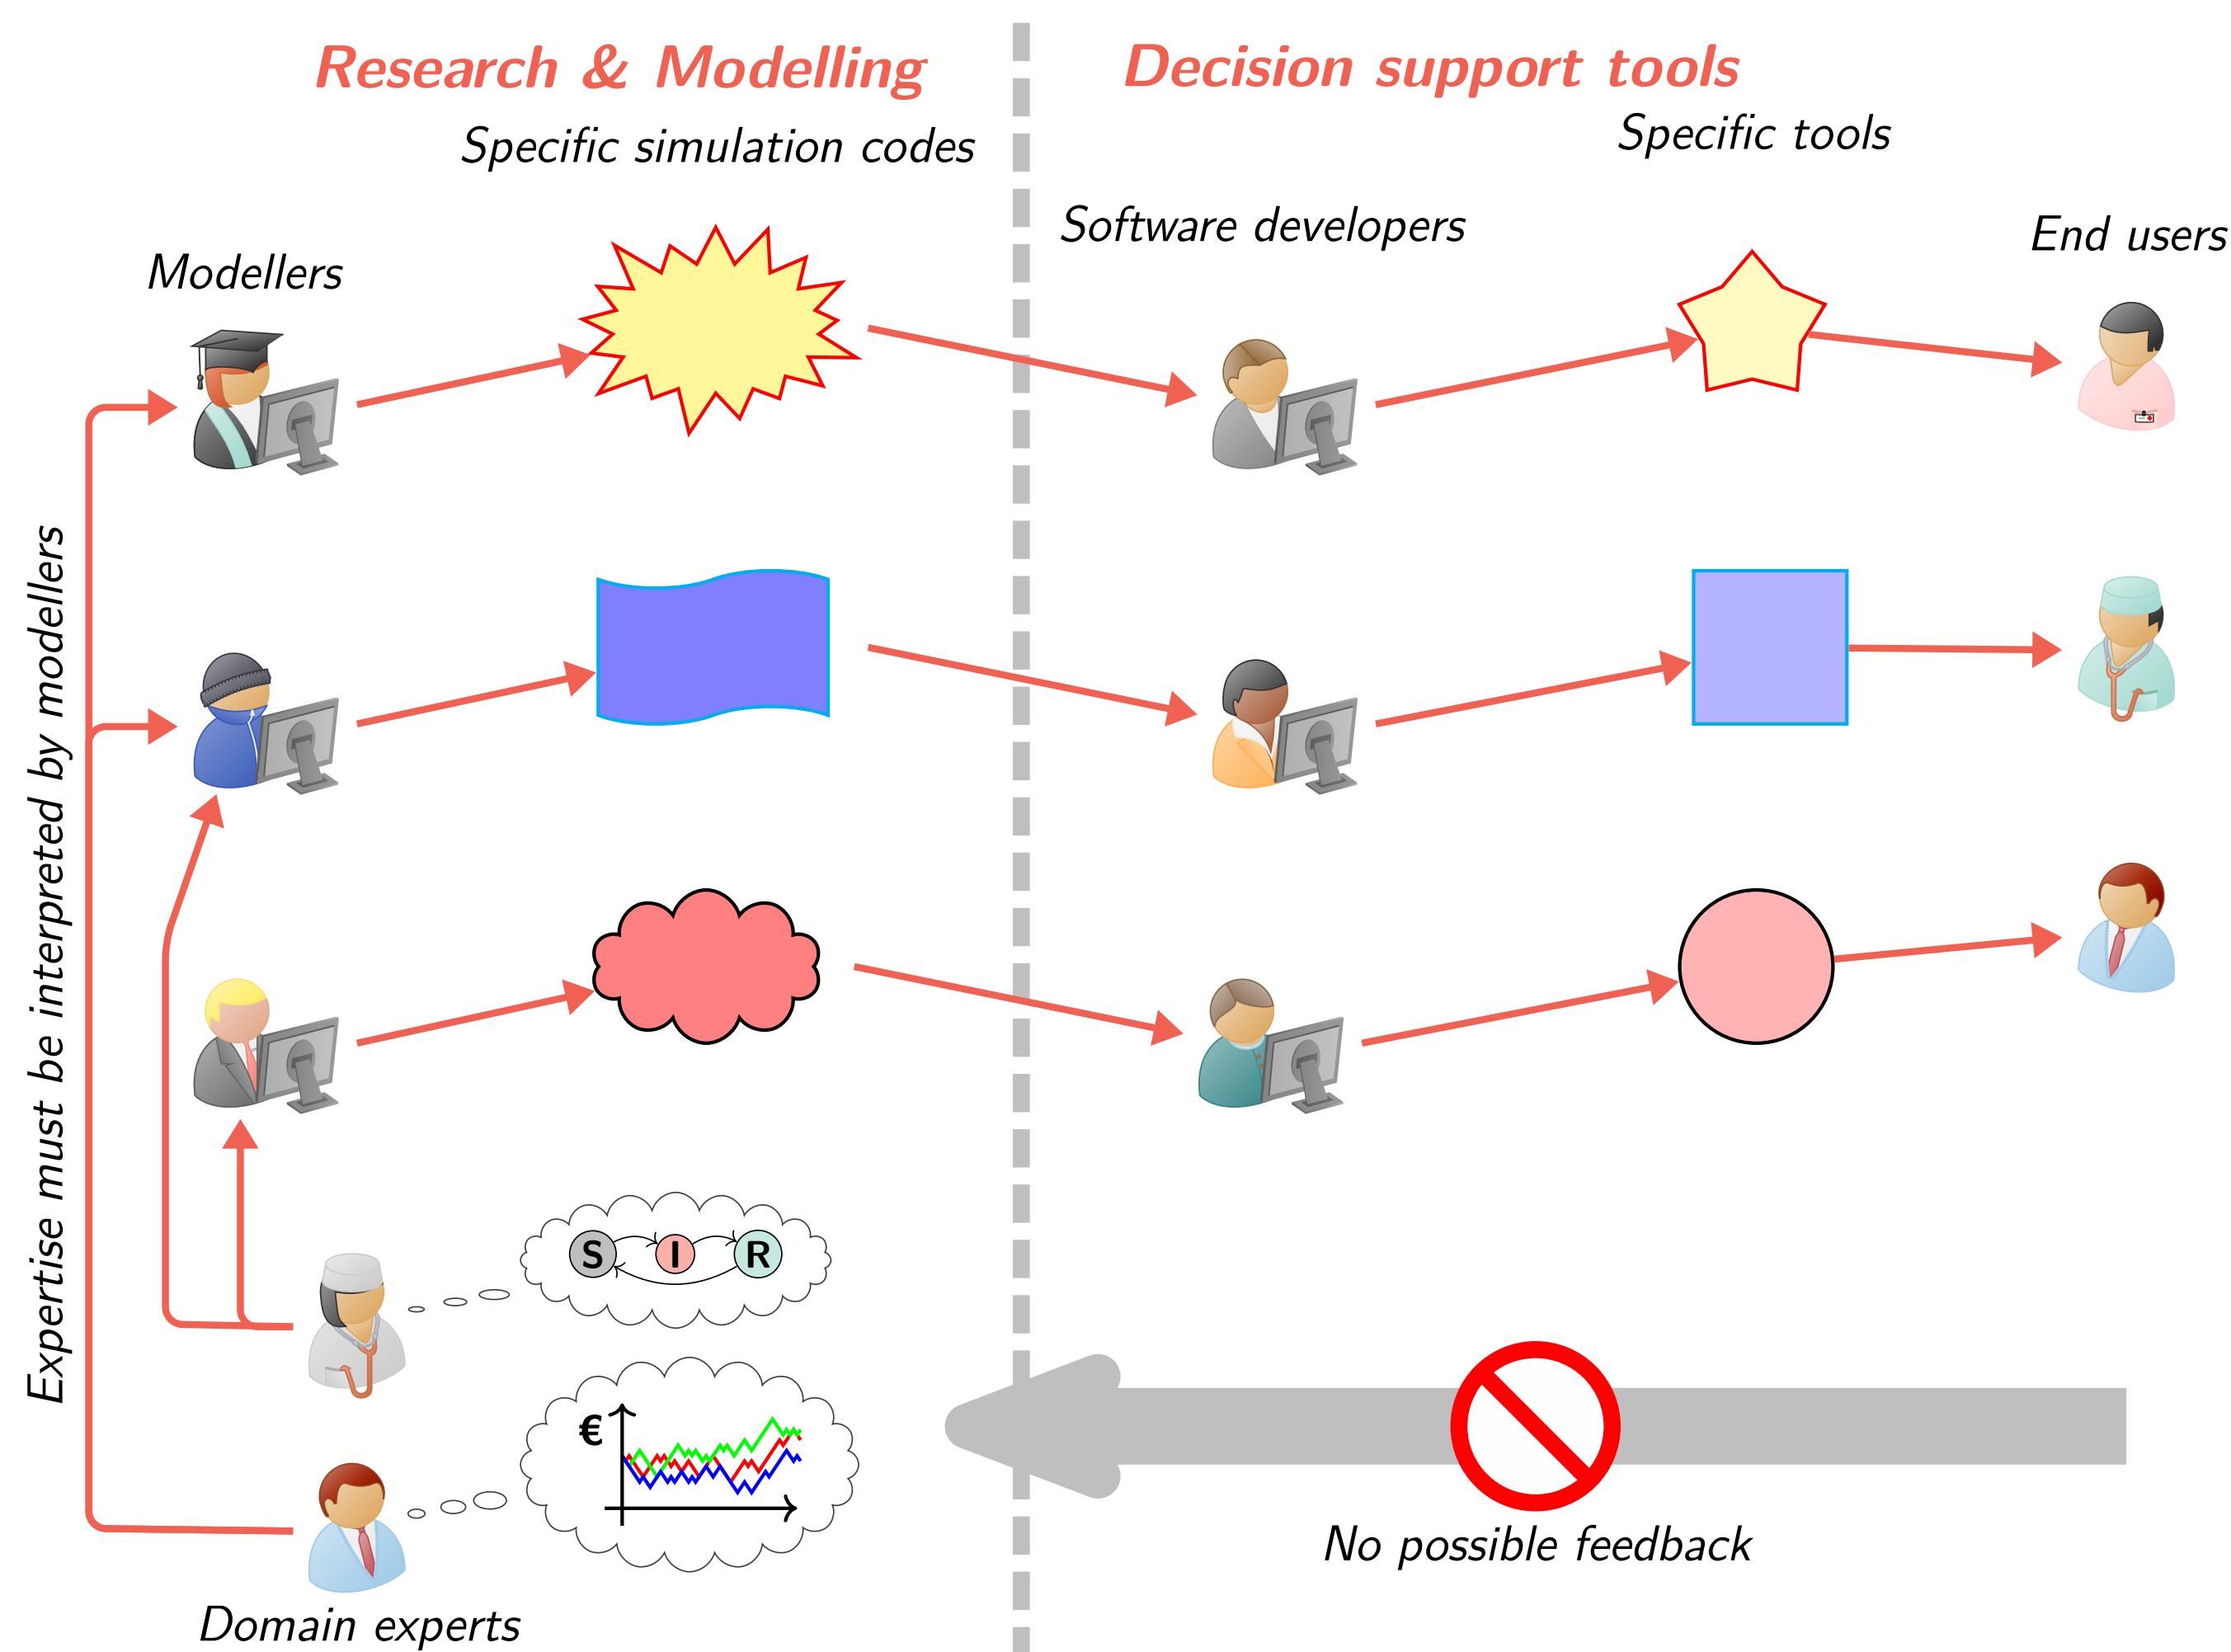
Research & Modelling

Decision support tools

Specific simulation codes

Specific tools

Software developers

End users

Modellers

Expertise must be interpreted by modellers

S

I

R

€

Domain experts

No possible feedback